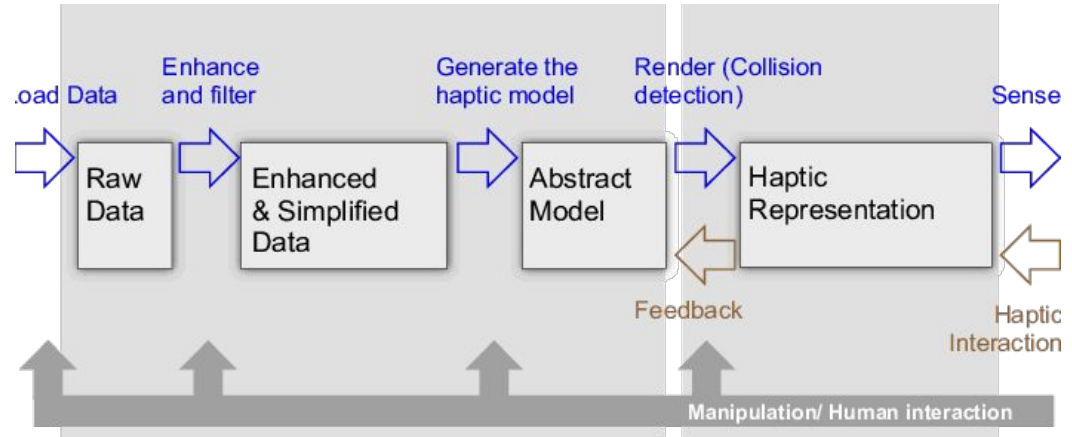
.oad Data

Enhance and filter

Generate the haptic model

Render (Collision detection)

Sense

Raw Data

Enhanced & Simplified Data

Abstract Model

Haptic Representation

Feedback

Haptic Interaction

Manipulation/ Human interaction